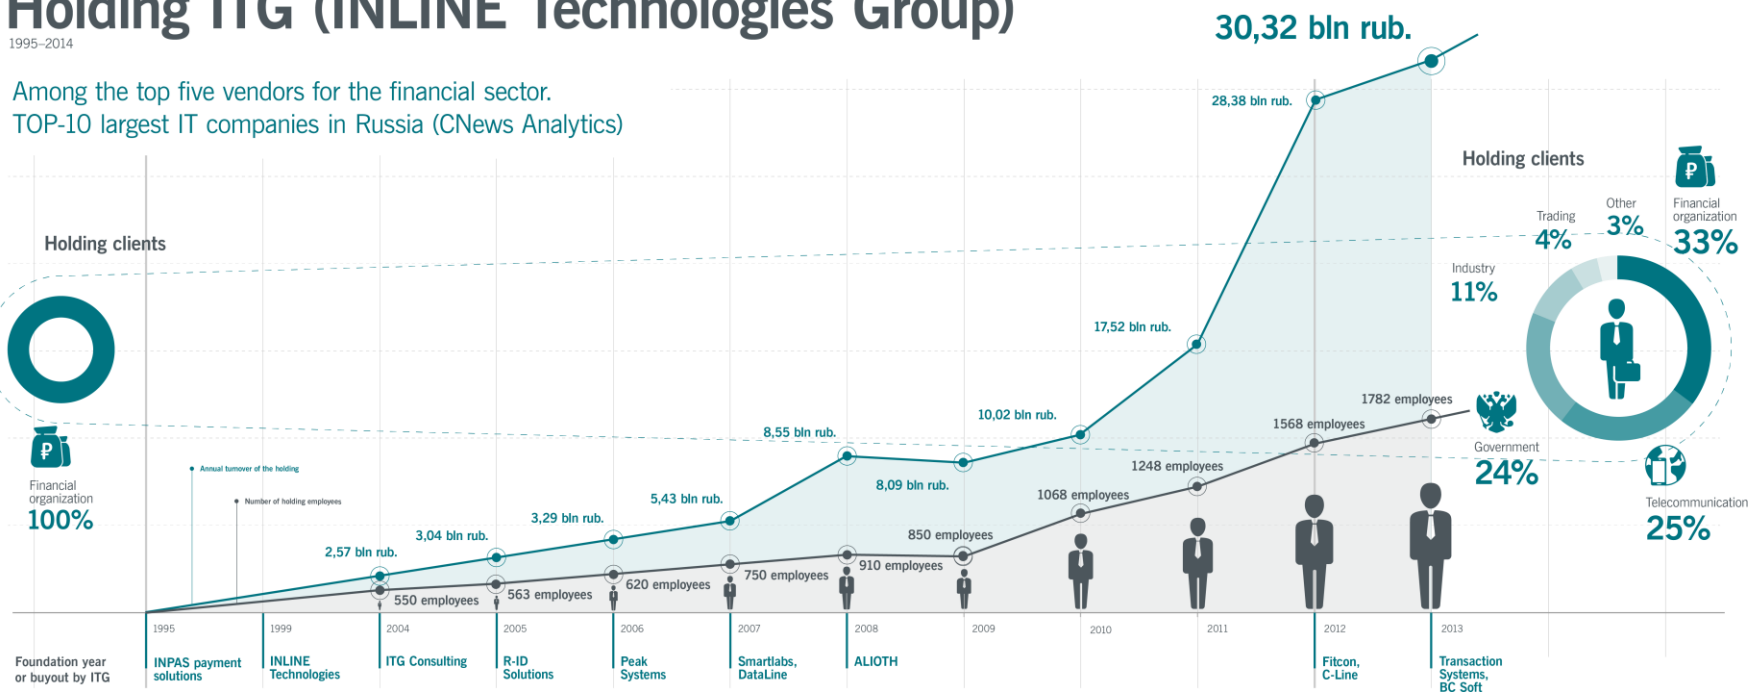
Holding ITG (INLINE Technologies Group)
1995–2014

Among the top five vendors for the financial sector.
TOP-10 largest IT companies in Russia (CNews Analytics)

30,32 bln rub.
28,38 bln rub.
17,52 bln rub.
10,02 bln rub.
8,55 bln rub.
8,09 bln rub.
5,43 bln rub.
3,29 bln rub.
3,04 bln rub.
2,57 bln rub.

1782 employees
1568 employees
1248 employees
1068 employees
850 employees
910 employees
750 employees
620 employees
563 employees
550 employees

Holding clients
Financial organization
100%

Annual turnover of the holding
Number of holding employees

Holding clients
Other
3%
Trading
4%
Financial organization
33%
Industry
11%
Government
24%
Telecommunication
25%

1995 1999 2004 2005 2006 2007 2008 2009 2010 2011 2012 2013

Foundation year or buyout by ITG
INPAS payment solutions
INLINE Technologies
ITG Consulting
R-ID Solutions
Peak Systems
Smartlabs, DataLine
ALIOTH
Fitcon, C-Line
Transaction Systems, BC Soft